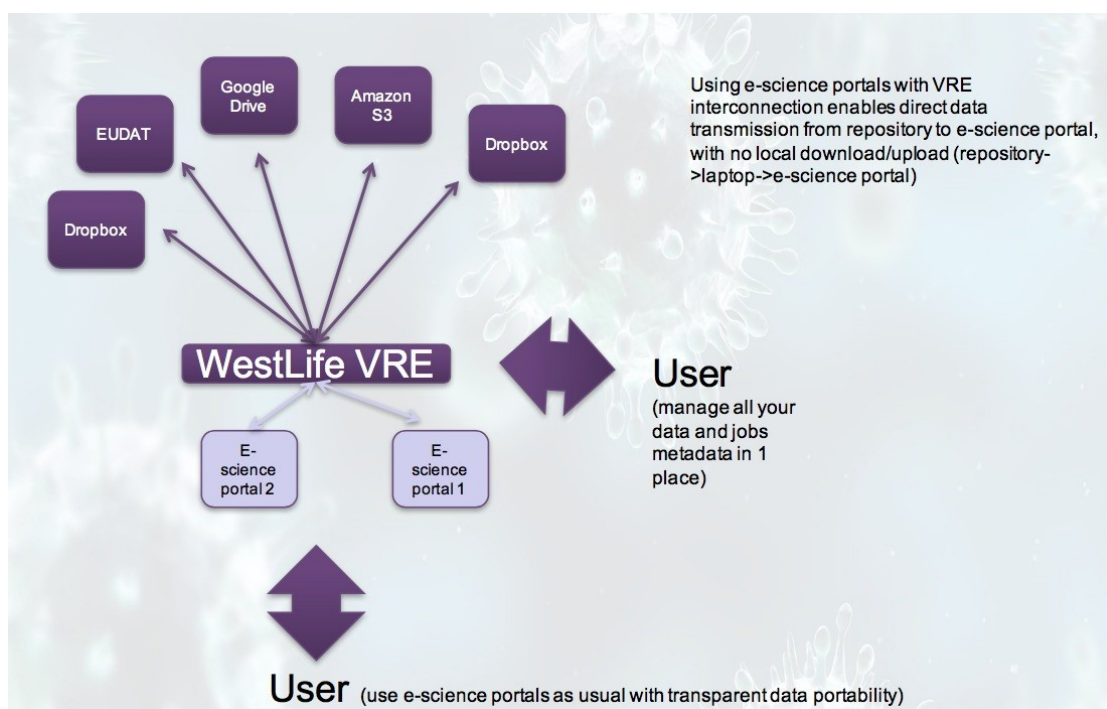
Google Drive

Amazon S3

EUDAT

Dropbox

Dropbox

Using e-science portals with VRE interconnection enables direct data transmission from repository to e-science portal, with no local download/upload (repository->laptop->e-science portal)

WestLife VRE

User
(manage all your data and jobs metadata in 1 place)

E-science portal 2

E-science portal 1

User (use e-science portals as usual with transparent data portability)